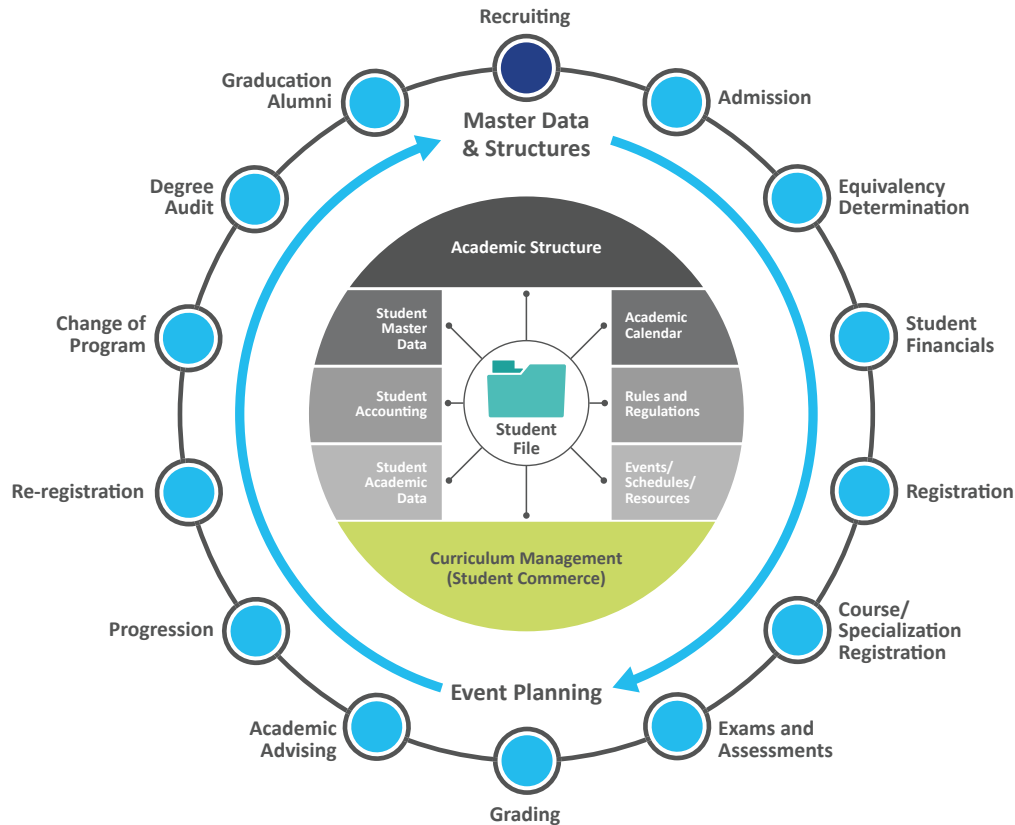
Recruiting

Admission

Equivalency Determination

Student Financials

Registration

Course/ Specialization Registration

Exams and Assessments

Grading

Academic Advising

Progression

Re-registration

Change of Program

Degree Audit

Graduation Alumni

Master Data & Structures

Academic Structure

Student Master Data

Student Accounting

Student Academic Data

Student File

Academic Calendar

Rules and Regulations

Events/ Schedules/ Resources

Curriculum Management (Student Commerce)

Event Planning